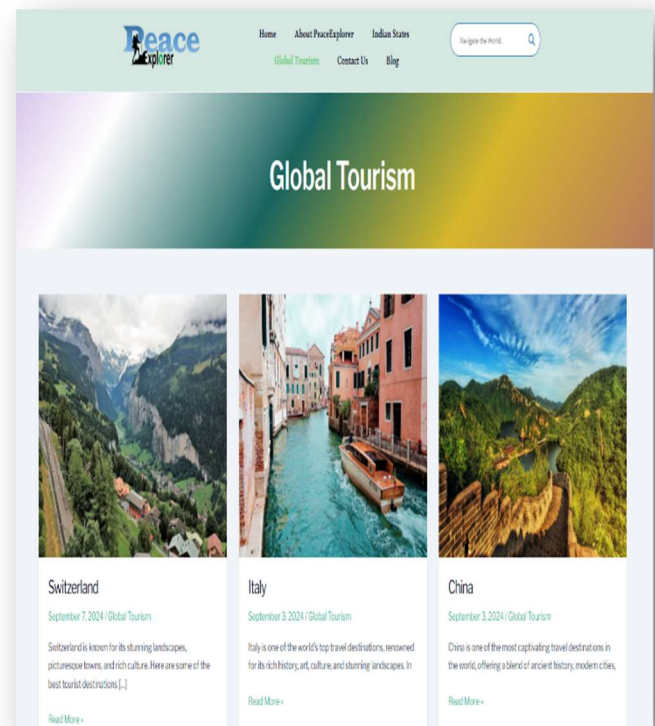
Peace Explorer

Home About PeaceExplorer Indian States
Global Tourism Contact Us Blog

Navigate the World...

Global Tourism

Switzerland

September 7, 2024 / Global Tourism

Switzerland is known for its stunning landscapes, picturesque towns, and rich culture. Here are some of the best tourist destinations […]

Read More »

Italy

September 3, 2024 / Global Tourism

Italy is one of the world's top travel destinations, renowned for its rich history, art, culture, and stunning landscapes. In

Read More »

China

September 3, 2024 / Global Tourism

China is one of the most captivating travel destinations in the world, offering a blend of ancient history, modern cities,

Read More »